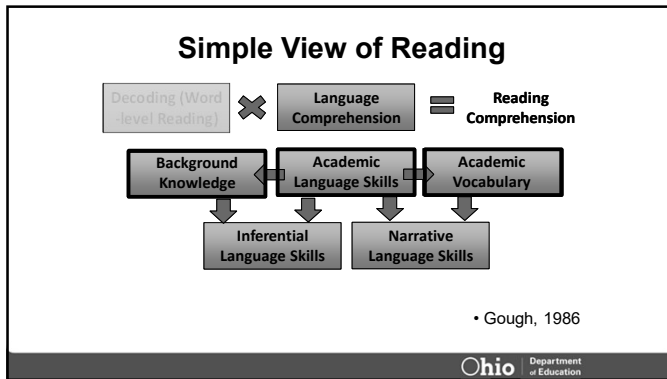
Simple View of Reading

Decoding (Word -level Reading)

Language Comprehension

Reading Comprehension

Background Knowledge

Academic Language Skills

Academic Vocabulary

Inferential Language Skills

Narrative Language Skills

• Gough, 1986

Ohio | Department of Education